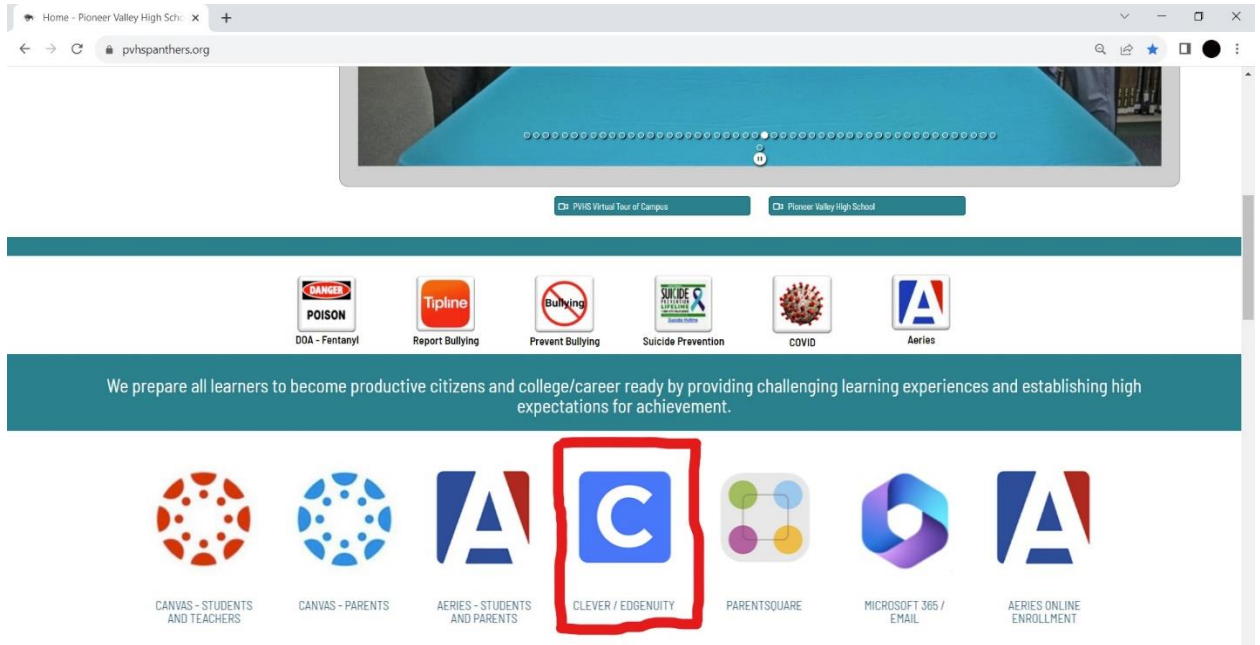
Home - Pioneer Valley High Scho ×  +

pvhspanthers.org

PVHS Virtual Tour of Campus
Pioneer Valley High School

DANGER
POISON
DOA - Fentanyl

Tipline
Report Bullying

Bullying
Prevent Bullying

SUICIDE PREVENTION LIFELINE
Suicide Prevention

COVID

A
Aeries

We prepare all learners to become productive citizens and college/career ready by providing challenging learning experiences and establishing high expectations for achievement.

CANVAS - STUDENTS AND TEACHERS

CANVAS - PARENTS

AERIES - STUDENTS AND PARENTS

CLEVER / EDGENUITY

PARENTSQUARE

MICROSOFT 365 / EMAIL

AERIES ONLINE ENROLLMENT